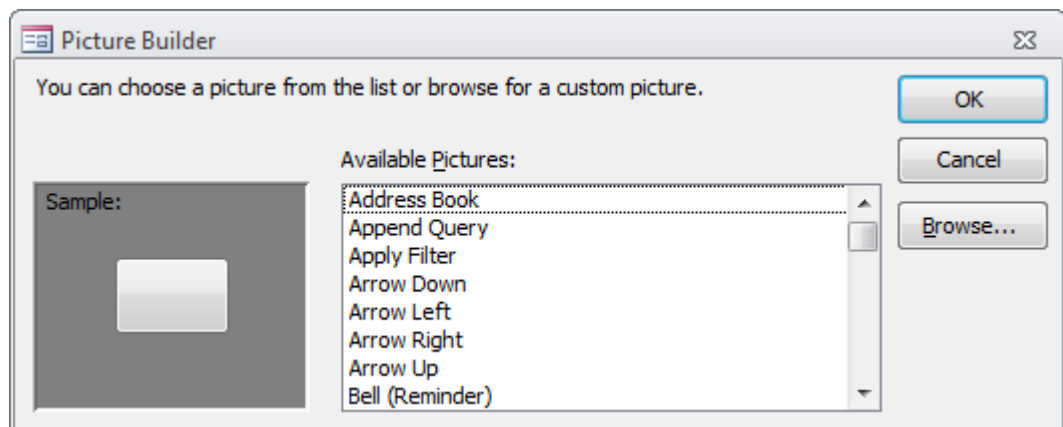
Picture Builder

You can choose a picture from the list or browse for a custom picture.

OK

Cancel

Browse...

Available Pictures:

Sample:

Address Book
Append Query
Apply Filter
Arrow Down
Arrow Left
Arrow Right
Arrow Up
Bell (Reminder)